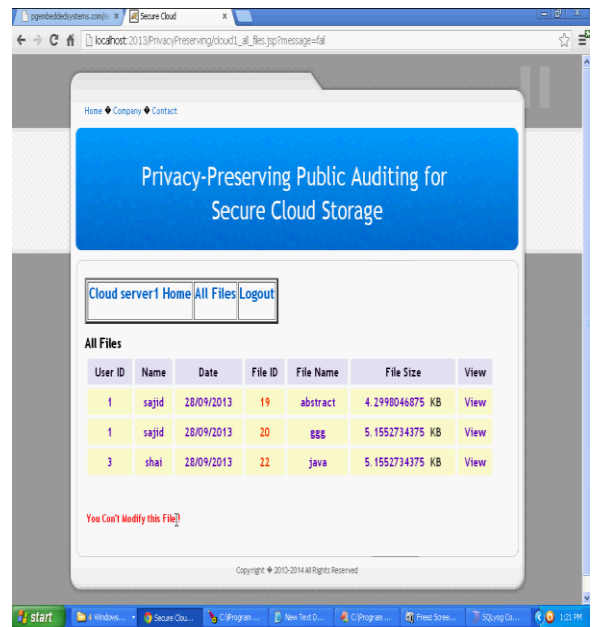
pgembeddedsystems.com/ ×
Secure Cloud ×

localhost:2013/PrivacyPreserving/cloud1_all_files.jsp?message=fail

Home ◆ Company ◆ Contact

Privacy-Preserving Public Auditing for Secure Cloud Storage

| Cloud server1 Home | All Files | Logout |
|---|---|---|

All Files

| User ID | Name | Date | File ID | File Name | File Size | View |
|---|---|---|---|---|---|---|
| 1 | sajid | 28/09/2013 | 19 | abstract | 4.2998046875 KB | View |
| 1 | sajid | 28/09/2013 | 20 | ggg | 5.1552734375 KB | View |
| 3 | shai | 28/09/2013 | 22 | java | 5.1552734375 KB | View |

You Con't Modify this File!!

Copyright ◆ 2013-2014 All Rights Reserved

start | 4 Windows... | Secure Clou... | C:\Program ... | New Text D... | C:\Program ... | Freez Scree... | SQLyog Co... | 1:21 PM